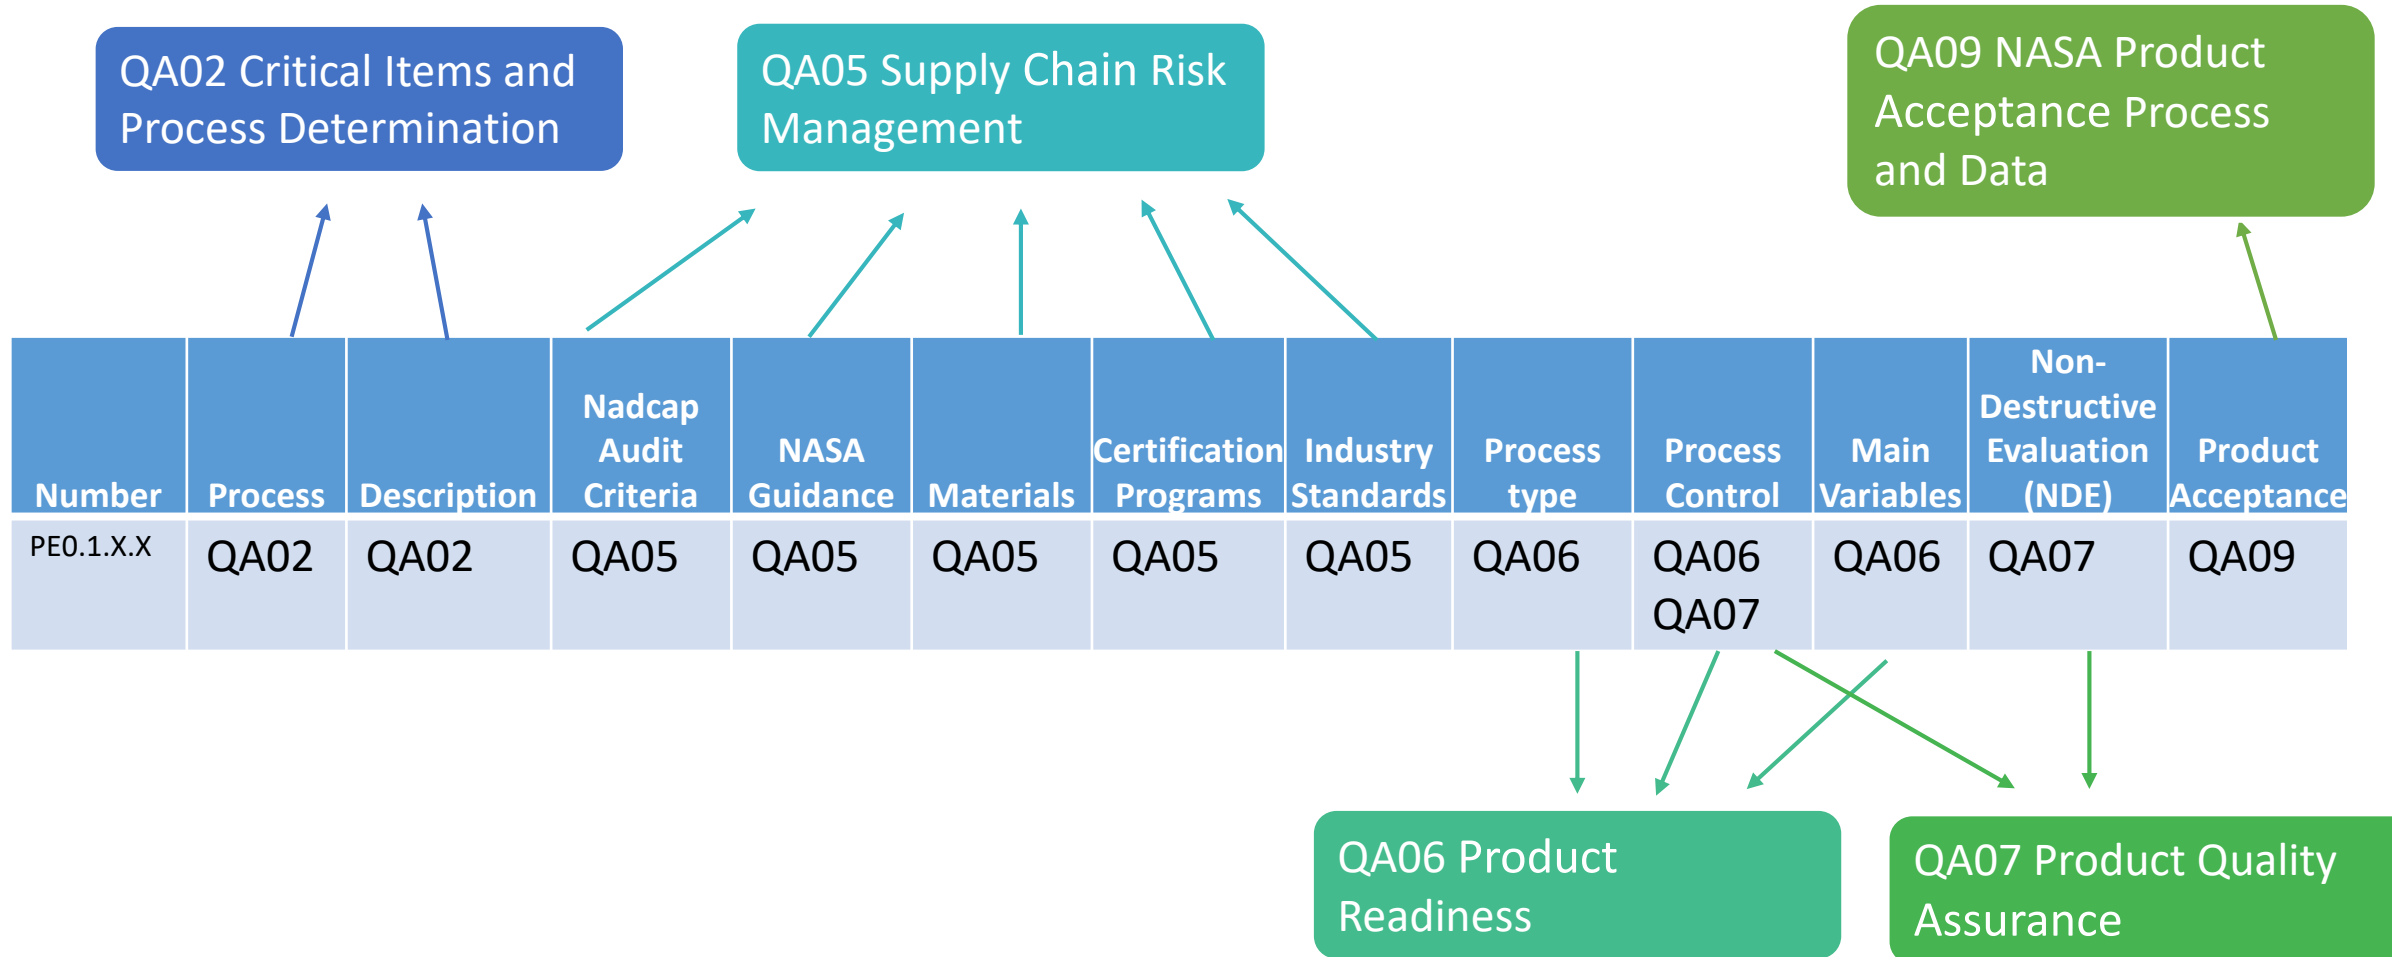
QA02 Critical Items and Process Determination

QA05 Supply Chain Risk Management

QA09 NASA Product Acceptance Process and Data

| Number | Process | Description | Nadcap Audit Criteria | NASA Guidance | Materials | Certification Programs | Industry Standards | Process type | Process Control | Main Variables | Non-Destructive Evaluation (NDE) | Product Acceptance |
|---|---|---|---|---|---|---|---|---|---|---|---|---|
| PE0.1.X.X | QA02 | QA02 | QA05 | QA05 | QA05 | QA05 | QA05 | QA06 | QA06 QA07 | QA06 | QA07 | QA09 |

QA06 Product Readiness

QA07 Product Quality Assurance